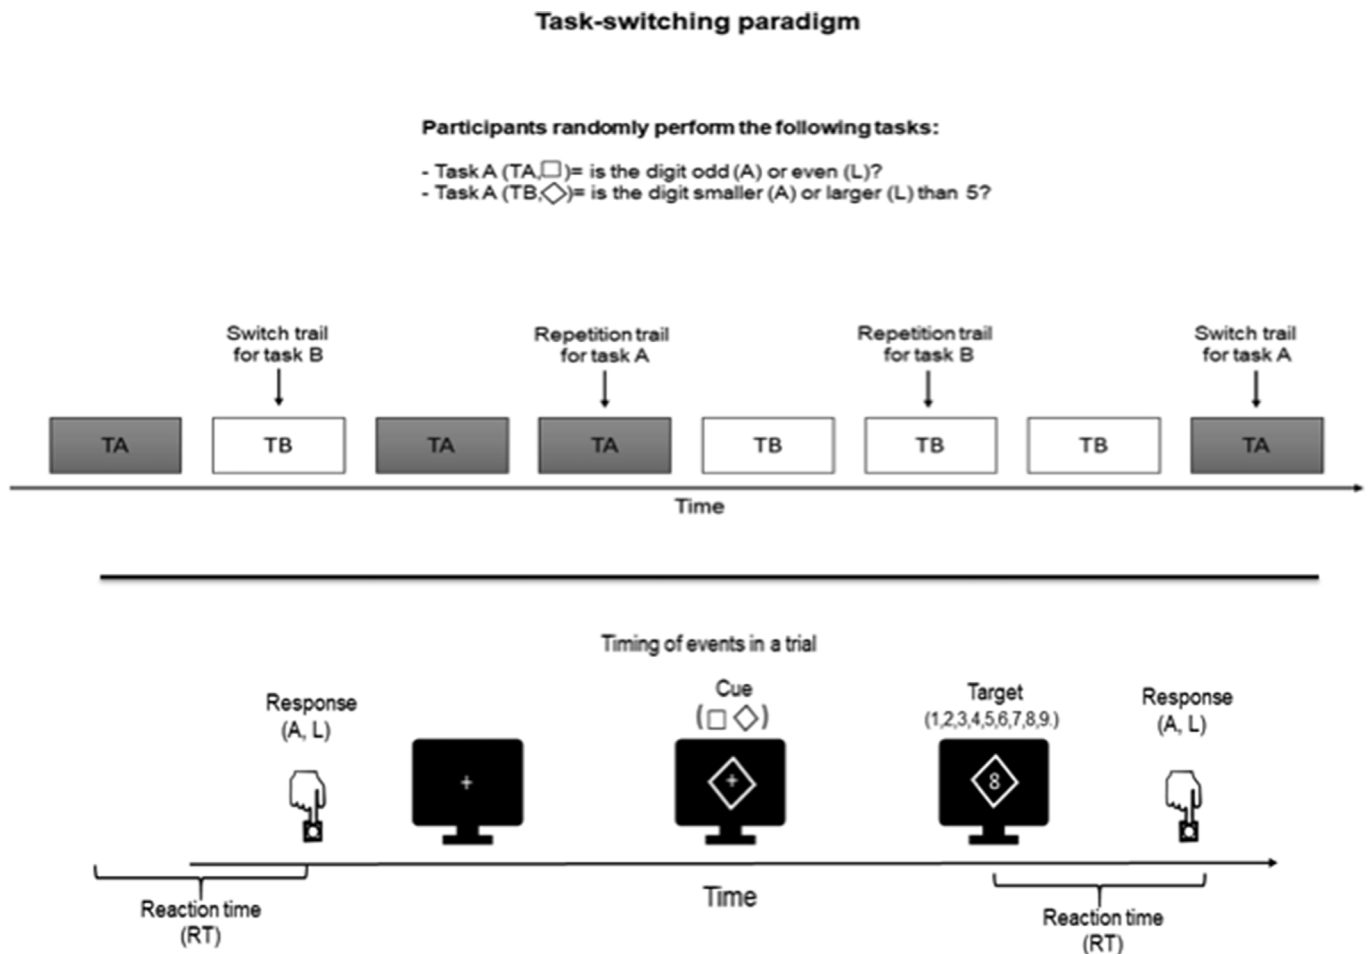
Task-switching paradigm

Participants randomly perform the following tasks:

- Task A (TA,□)= is the digit odd (A) or even (L)?
- Task A (TB,◇)= is the digit smaller (A) or larger (L) than 5?

Switch trail for task B

Repetition trail for task A

Repetition trail for task B

Switch trail for task A

| TA | TB | TA | TA | TB | TB | TB | TA |
|---|---|---|---|---|---|---|---|

Time

Timing of events in a trial

Response (A, L)

+

Cue (□ ◇)

+

Target (1,2,3,4,5,6,7,8,9.)

8

Response (A, L)

Reaction time (RT)

Time

Reaction time (RT)